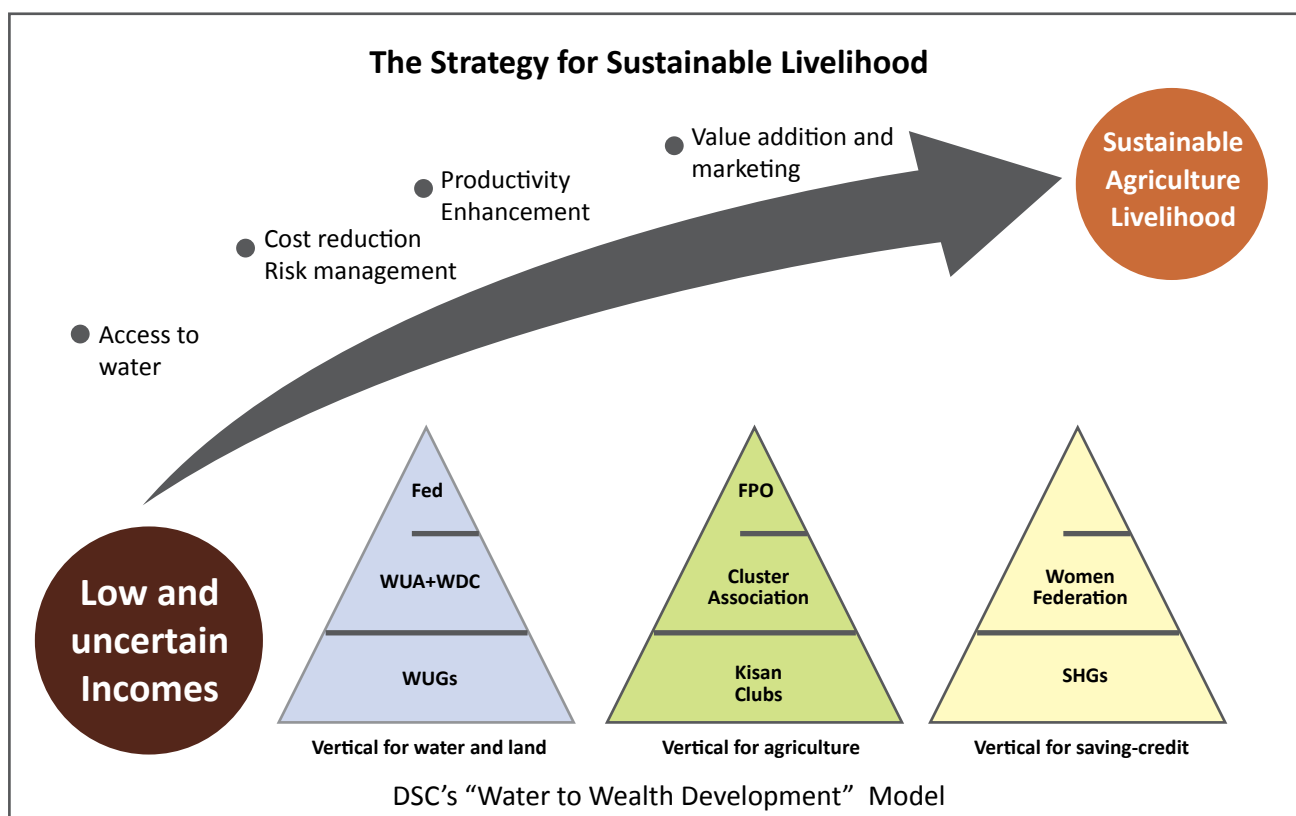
The Strategy for Sustainable Livelihood

Access to water

Cost reduction
Risk management

Productivity Enhancement

Value addition and marketing

Sustainable Agriculture Livelihood

Low and uncertain Incomes

Fed

WUA+WDC

WUGs

Vertical for water and land

FPO

Cluster Association

Kisan Clubs

Vertical for agriculture

Women Federation

SHGs

Vertical for saving-credit

DSC's "Water to Wealth Development" Model